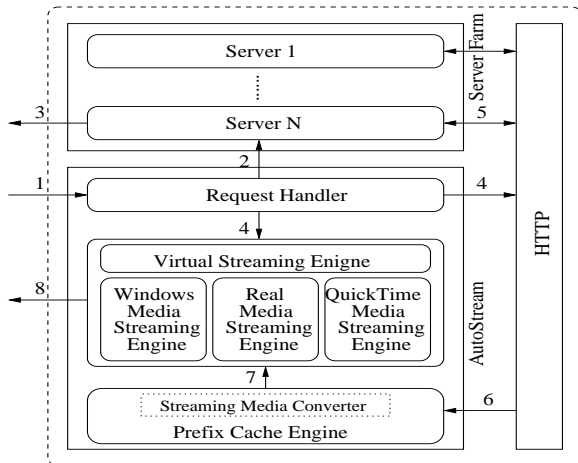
Server 1

⋮

Server N

Server Farm

3

5

2

1

Request Handler

4

4

Virtual Streaming Enigne

8

Windows Media Streaming Engine

Real Media Streaming Engine

QuickTime Media Streaming Engine

AutoStream

HTTP

7

Streaming Media Converter

6

Prefix Cache Engine